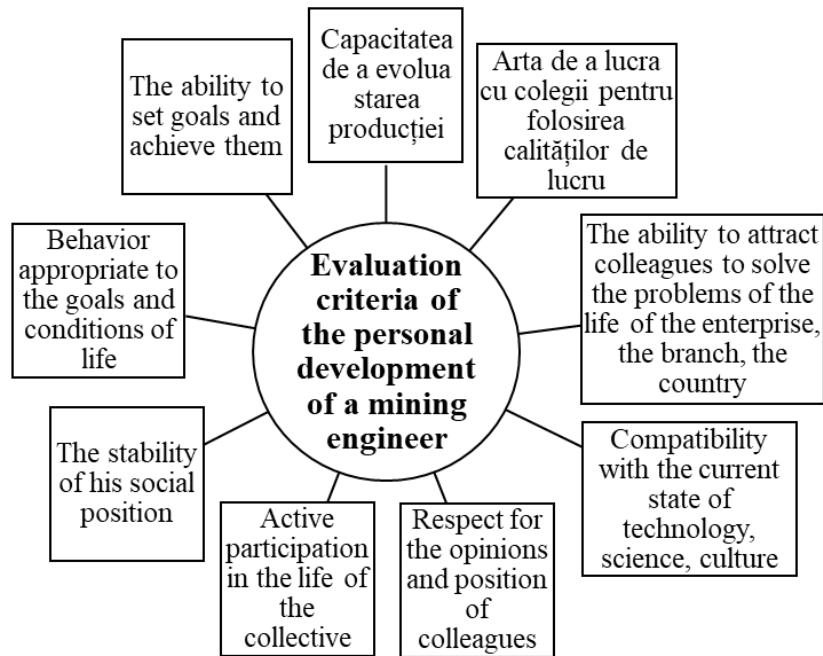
Capacitatea de a evolua starea producției

The ability to set goals and achieve them

Arta de a lucra cu colegii pentru folosirea calităților de lucru

Behavior appropriate to the goals and conditions of life

**Evaluation criteria of the personal development of a mining engineer**

The ability to attract colleagues to solve the problems of the life of the enterprise, the branch, the country

The stability of his social position

Compatibility with the current state of technology, science, culture

Active participation in the life of the collective

Respect for the opinions and position of colleagues